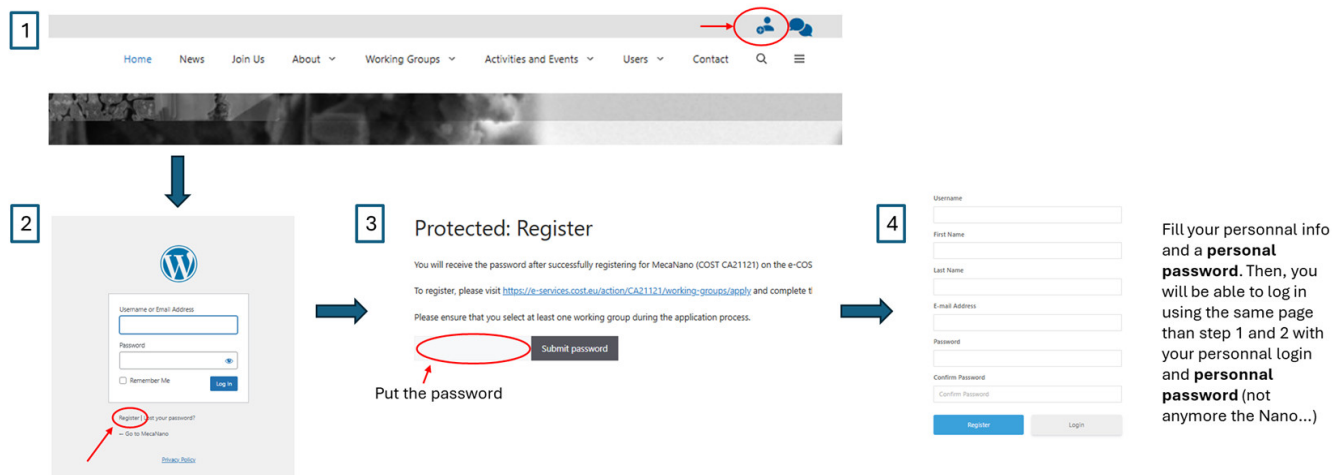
1

Home News Join Us About Working Groups Activities and Events Users Contact

2

Username or Email Address

Password

Remember Me

Log In

Register | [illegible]st your password?

← Go to MecaNano

Privacy Policy

3

Protected: Register

You will receive the password after successfully registering for MecaNano (COST CA21121) on the e-COS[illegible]

To register, please visit https://e-services.cost.eu/action/CA21121/working-groups/apply and complete t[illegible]

Please ensure that you select at least one working group during the application process.

Submit password

Put the password

4

Username

First Name

Last Name

E-mail Address

Password

Confirm Password

Confirm Password

Register

Login

Fill your personnal info and a **personal password**. Then, you will be able to log in using the same page than step 1 and 2 with your personnal login and **personnal password** (not anymore the Nano...)